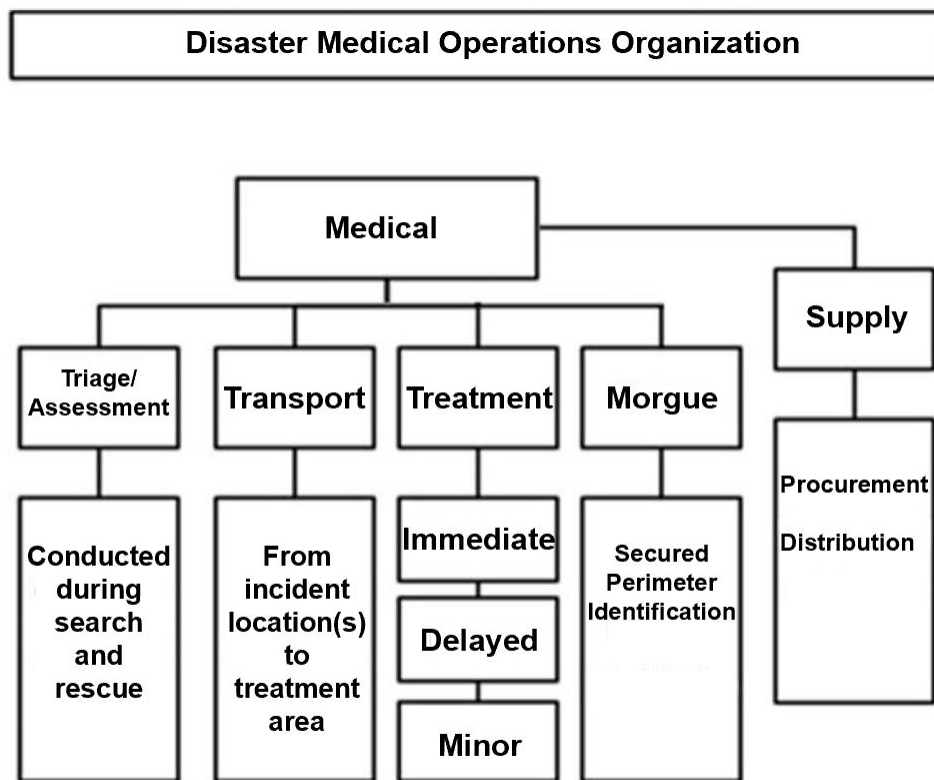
Disaster Medical Operations Organization

Medical

Supply

Triage/ Assessment

Transport

Treatment

Morgue

Procurement

Distribution

Conducted during search and rescue

From incident location(s) to treatment area

Immediate

Delayed

Minor

Secured Perimeter Identification